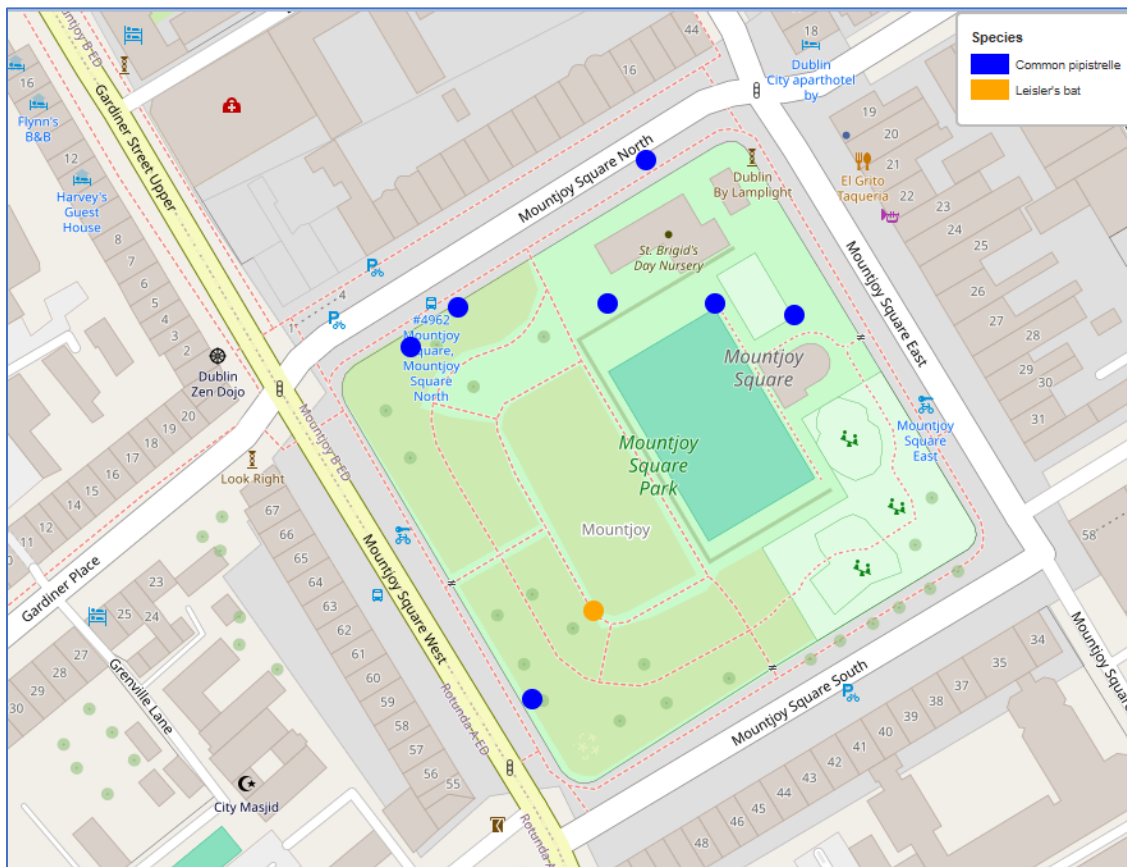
Species
Common pipistrelle
Leisler's bat

Mountjoy B ED
Gardiner Street Upper
16
Flynn's B&B
12
Harvey's Guest House
8
7
6
5
4
3
2
1
44
16
18
Dublin City aparthotel by
19
20
21
El Grito Taqueria
22
23
24
25
26
27
29
30
31
Mountjoy Square North
Dublin By Lamplight
St. Brigid's Day Nursery
Mountjoy Square
Mountjoy Square East
Mountjoy Square East
#4962 Mountjoy Square, Mountjoy Square North
Dublin Zen Dojo
Mountjoy Square Park
Mountjoy
20
19
18
17
16
15
14
12
11
Look Right
Mountjoy B ED
Gardiner Place
67
66
65
64
63
62
61
60
59
58
57
56
55
Mountjoy Square West
Rotunda A ED
23
25
24
27
28
29
30
Grenville Lane
City Masjid
Mountjoy Square South
58
34
35
37
38
39
40
41
42
43
44
45
46
48
Mountjoy Squa
Rotunda